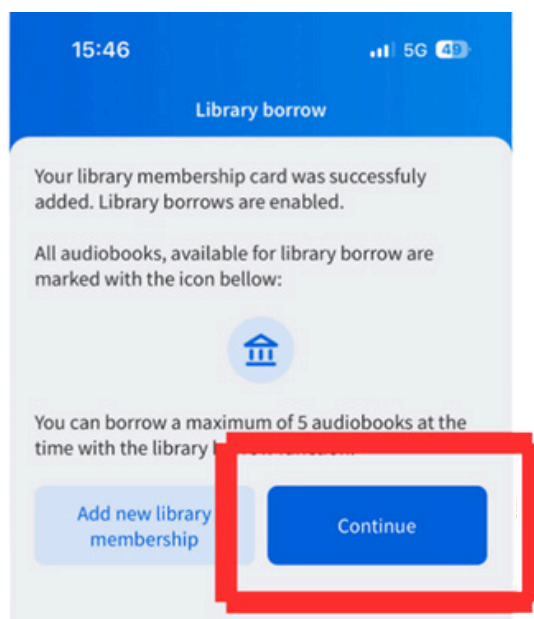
15:46

5G 49

Library borrow

Your library membership card was successfuly added. Library borrows are enabled.

All audiobooks, available for library borrow are marked with the icon bellow:

You can borrow a maximum of 5 audiobooks at the time with the library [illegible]

Add new library membership

Continue